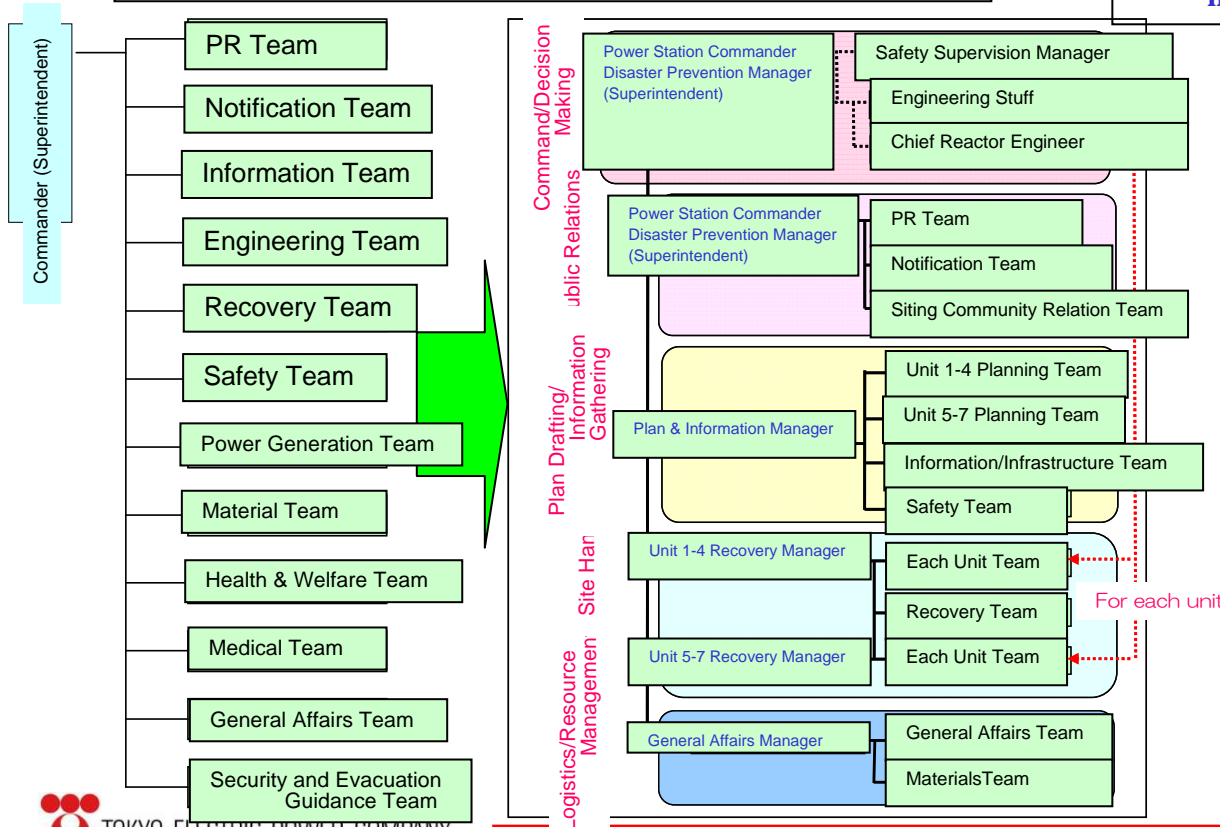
Commander (Superintendent)

PR Team

Notification Team

Information Team

Engineering Team

Recovery Team

Safety Team

Power Generation Team

Material Team

Health & Welfare Team

Medical Team

General Affairs Team

Security and Evacuation Guidance Team

Command/Decision Making

Power Station Commander Disaster Prevention Manager (Superintendent)

Safety Supervision Manager

Engineering Stuff

Chief Reactor Engineer

ublic Relations

Power Station Commander Disaster Prevention Manager (Superintendent)

PR Team

Notification Team

Siting Community Relation Team

Plan Drafting/ Information Gathering

Plan & Information Manager

Unit 1-4 Planning Team

Unit 5-7 Planning Team

Information/Infrastructure Team

Safety Team

Site Han

Unit 1-4 Recovery Manager

Each Unit Team

Recovery Team

For each unit

Unit 5-7 Recovery Manager

Each Unit Team

Logistics/Resource Managemen

General Affairs Manager

General Affairs Team

MaterialsTeam

TOKYO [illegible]